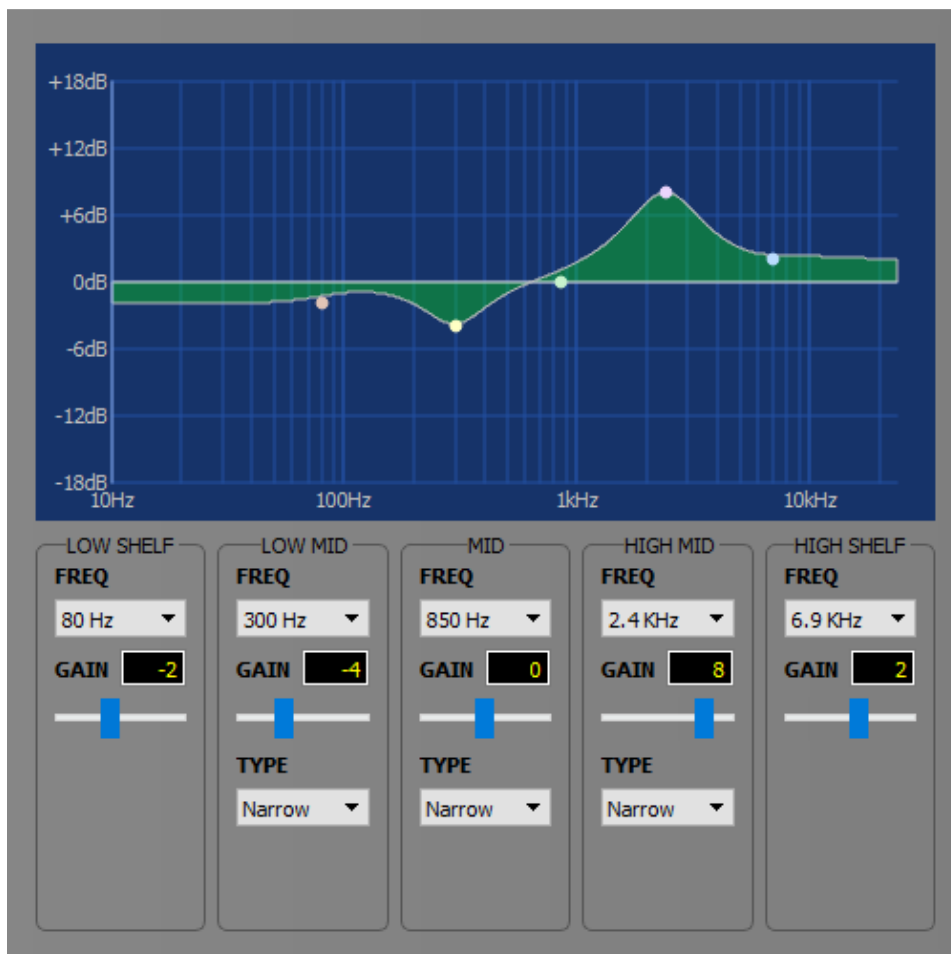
+18dB
+12dB
+6dB
0dB
-6dB
-12dB
-18dB
10Hz
100Hz
1kHz
10kHz

LOW SHELF
FREQ
80 Hz
GAIN -2

LOW MID
FREQ
300 Hz
GAIN -4
TYPE
Narrow

MID
FREQ
850 Hz
GAIN 0
TYPE
Narrow

HIGH MID
FREQ
2.4 KHz
GAIN 8
TYPE
Narrow

HIGH SHELF
FREQ
6.9 KHz
GAIN 2